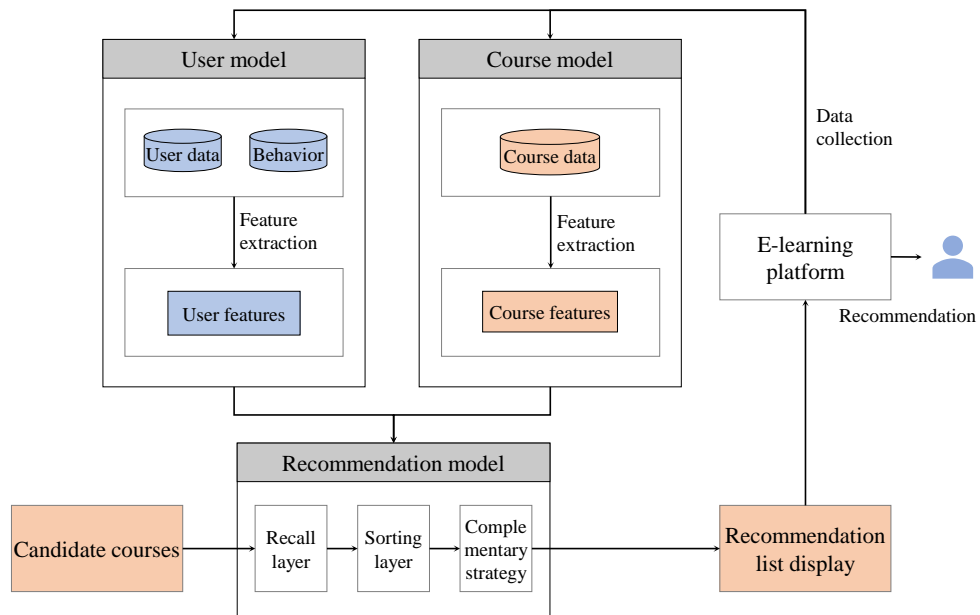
User model

User data

Behavior

Feature extraction

User features

Course model

Course data

Feature extraction

Course features

Data collection

E-learning platform

Recommendation

Recommendation model

Candidate courses

Recall layer

Sorting layer

Complementary strategy

Recommendation list display